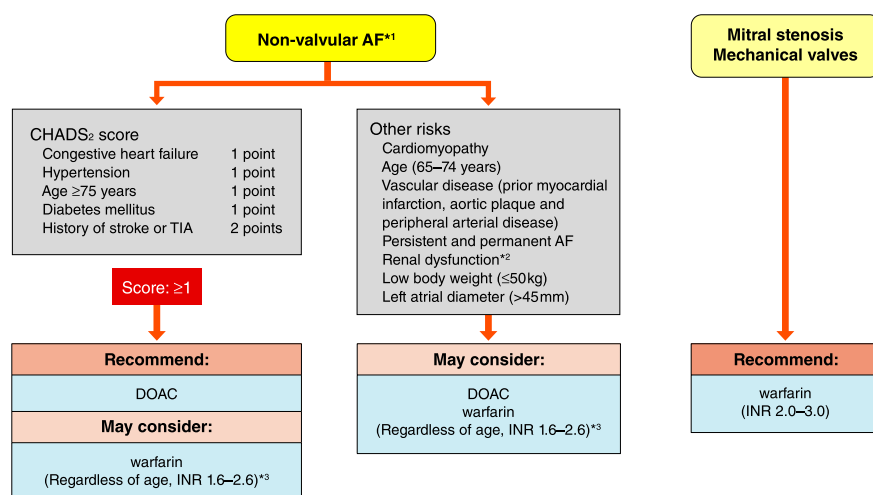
Non-valvular AF*1

Mitral stenosis
Mechanical valves

CHADS$_2$ score
Congestive heart failure 1 point
Hypertension 1 point
Age ≥75 years 1 point
Diabetes mellitus 1 point
History of stroke or TIA 2 points

Score: ≥1

Recommend:

DOAC

May consider:

warfarin
(Regardless of age, INR 1.6–2.6)*3

Other risks
Cardiomyopathy
Age (65–74 years)
Vascular disease (prior myocardial infarction, aortic plaque and peripheral arterial disease)
Persistent and permanent AF
Renal dysfunction*2
Low body weight (≤50kg)
Left atrial diameter (>45mm)

May consider:

DOAC
warfarin
(Regardless of age, INR 1.6–2.6)*3

Recommend:

warfarin
(INR 2.0–3.0)